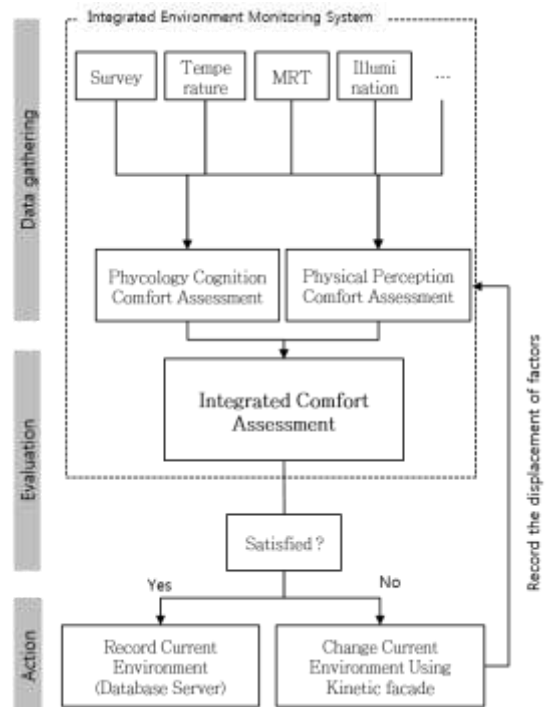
Integrated Environment Monitoring System

Data gathering

Survey

Temperature

MRT

Illumination

...

Phycology Cognition Comfort Assessment

Physical Perception Comfort Assessment

Evaluation

Integrated Comfort Assessment

Satisfied ?

Yes

No

Action

Record Current Environment (Database Server)

Change Current Environment Using Kinetic facade

Record the displacement of factors